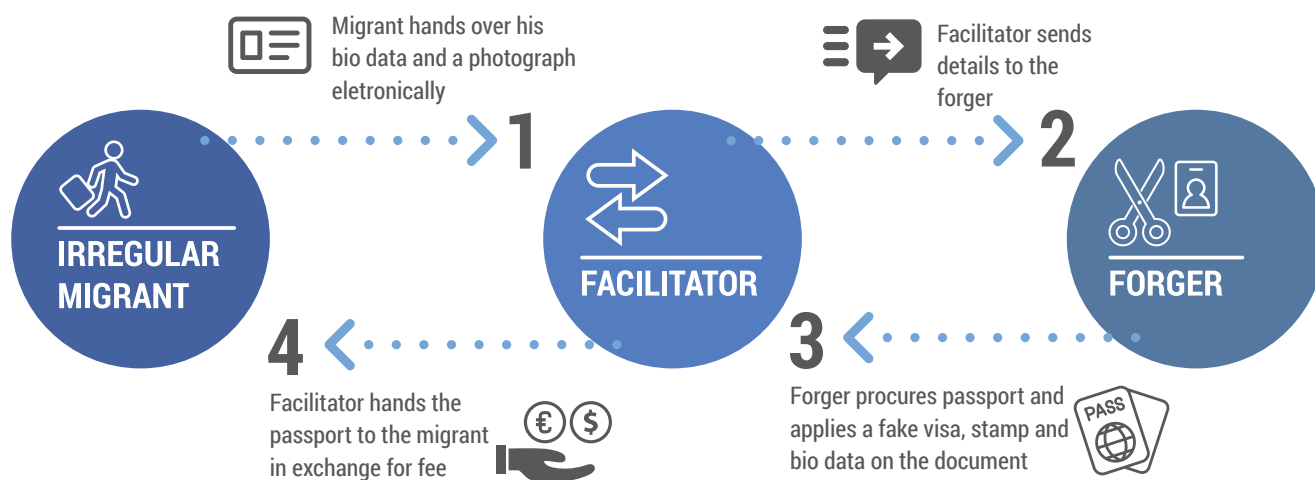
Migrant hands over his bio data and a photograph eletronically

1

Facilitator sends details to the forger

2

IRREGULAR MIGRANT

FACILITATOR

FORGER

4

3

Facilitator hands the passport to the migrant in exchange for fee

€ $

Forger procures passport and applies a fake visa, stamp and bio data on the document

PASS